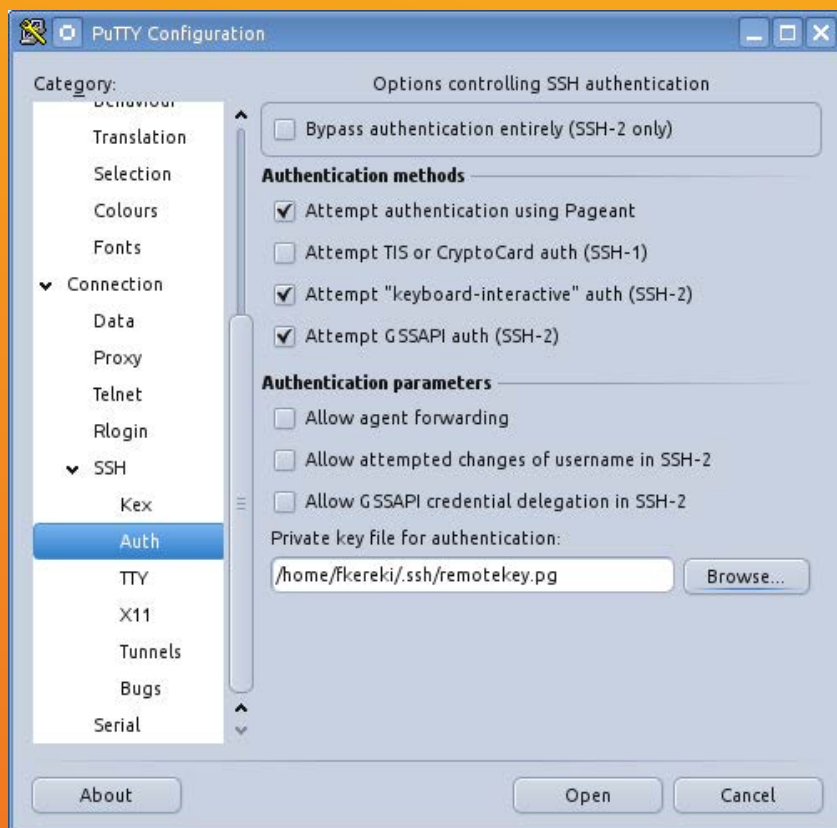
PuTTY Configuration

Category:

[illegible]
Translation
Selection
Colours
Fonts
Connection
Data
Proxy
Telnet
Rlogin
SSH
Kex
Auth
TTY
X11
Tunnels
Bugs
Serial

Options controlling SSH authentication

Bypass authentication entirely (SSH-2 only)

Authentication methods

Attempt authentication using Pageant

Attempt TIS or CryptoCard auth (SSH-1)

Attempt "keyboard-interactive" auth (SSH-2)

Attempt GSSAPI auth (SSH-2)

Authentication parameters

Allow agent forwarding

Allow attempted changes of username in SSH-2

Allow GSSAPI credential delegation in SSH-2

Private key file for authentication:

/home/fkereki/.ssh/remotekey.pg

Browse...

About

Open

Cancel